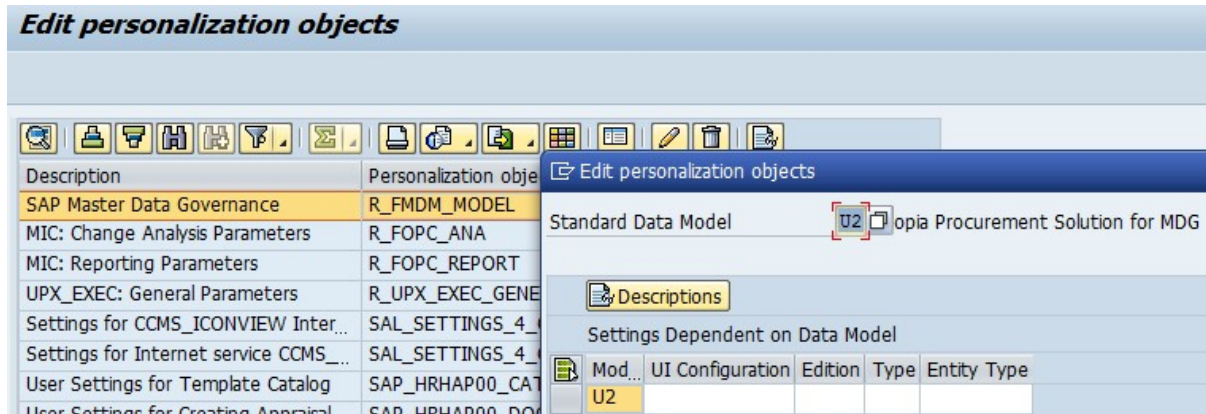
Edit personalization objects

| Description | Personalization obje |
|---|---|
| SAP Master Data Governance | R_FMDM_MODEL |
| MIC: Change Analysis Parameters | R_FOPC_ANA |
| MIC: Reporting Parameters | R_FOPC_REPORT |
| UPX_EXEC: General Parameters | R_UPX_EXEC_GENE |
| Settings for CCMS_ICONVIEW Inter... | SAL_SETTINGS_4_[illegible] |
| Settings for Internet service CCMS_... | SAL_SETTINGS_4_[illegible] |
| User Settings for Template Catalog | SAP_HRHAP00_CAT |
| User Settings for Creating Appraisal | SAP_HRHAP00_DO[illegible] |

Edit personalization objects

Standard Data Model U2 opia Procurement Solution for MDG

Descriptions

Settings Dependent on Data Model

| Mod... | UI Configuration | Edition | Type | Entity Type |
|---|---|---|---|---|
| U2 | | | | |